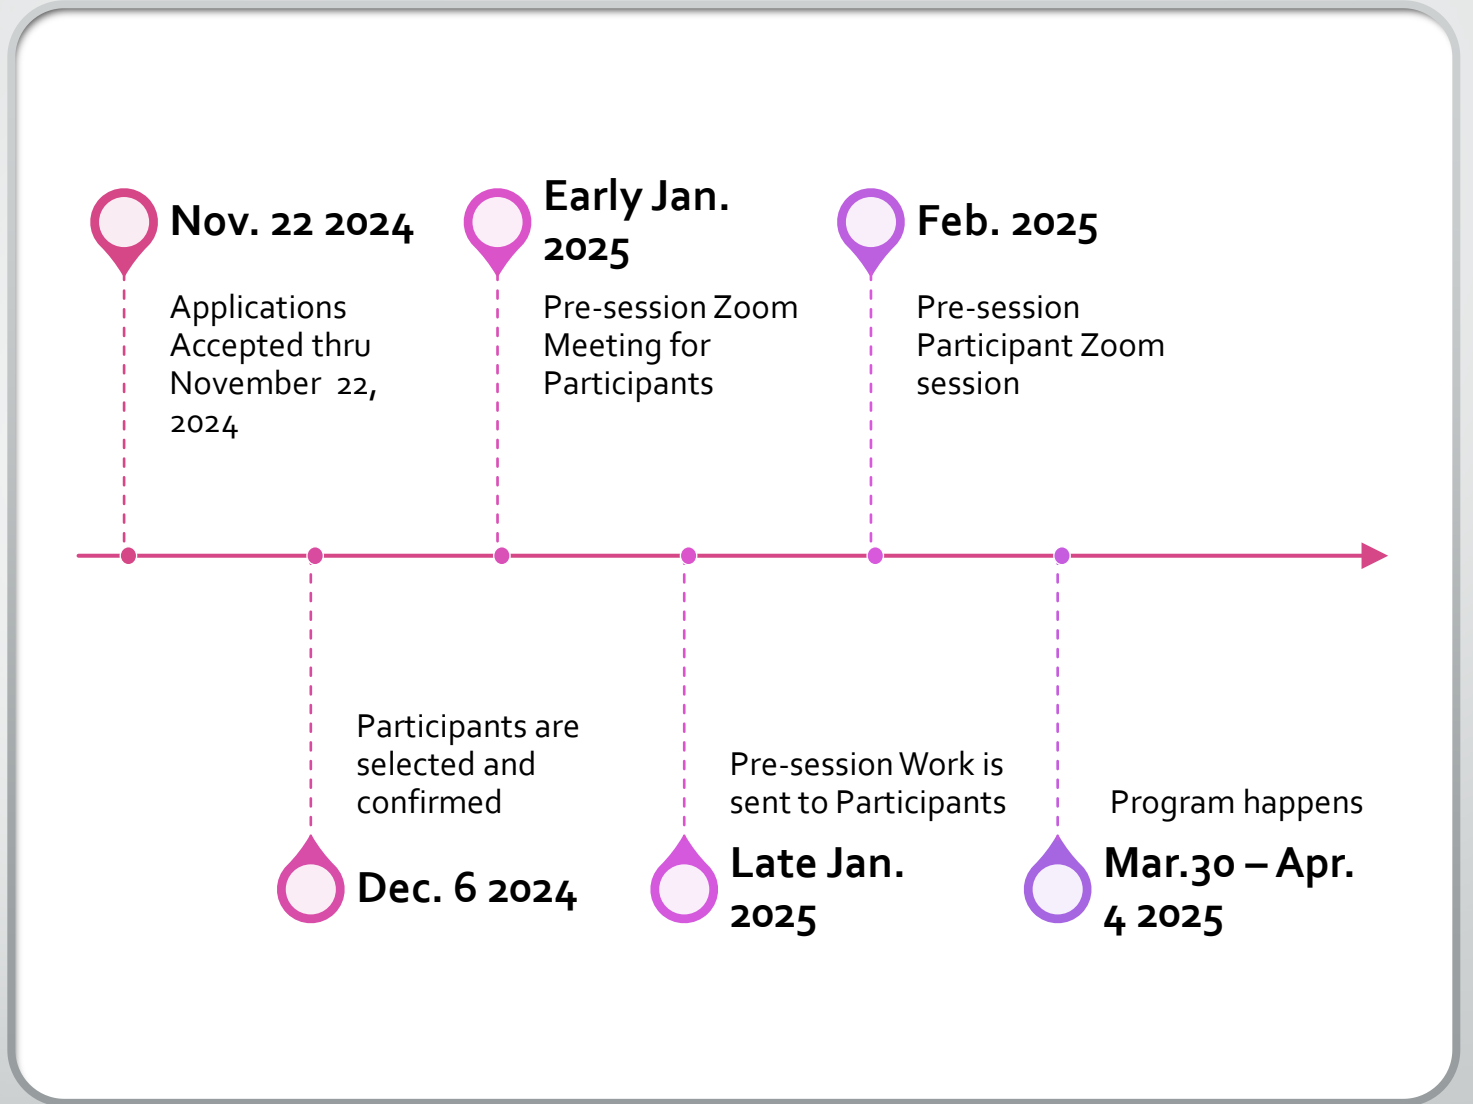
Nov. 22 2024

Applications Accepted thru November 22, 2024

Early Jan. 2025

Pre-session Zoom Meeting for Participants

Feb. 2025

Pre-session Participant Zoom session

Participants are selected and confirmed

Dec. 6 2024

Pre-session Work is sent to Participants

Late Jan. 2025

Program happens

Mar.30 – Apr. 4 2025